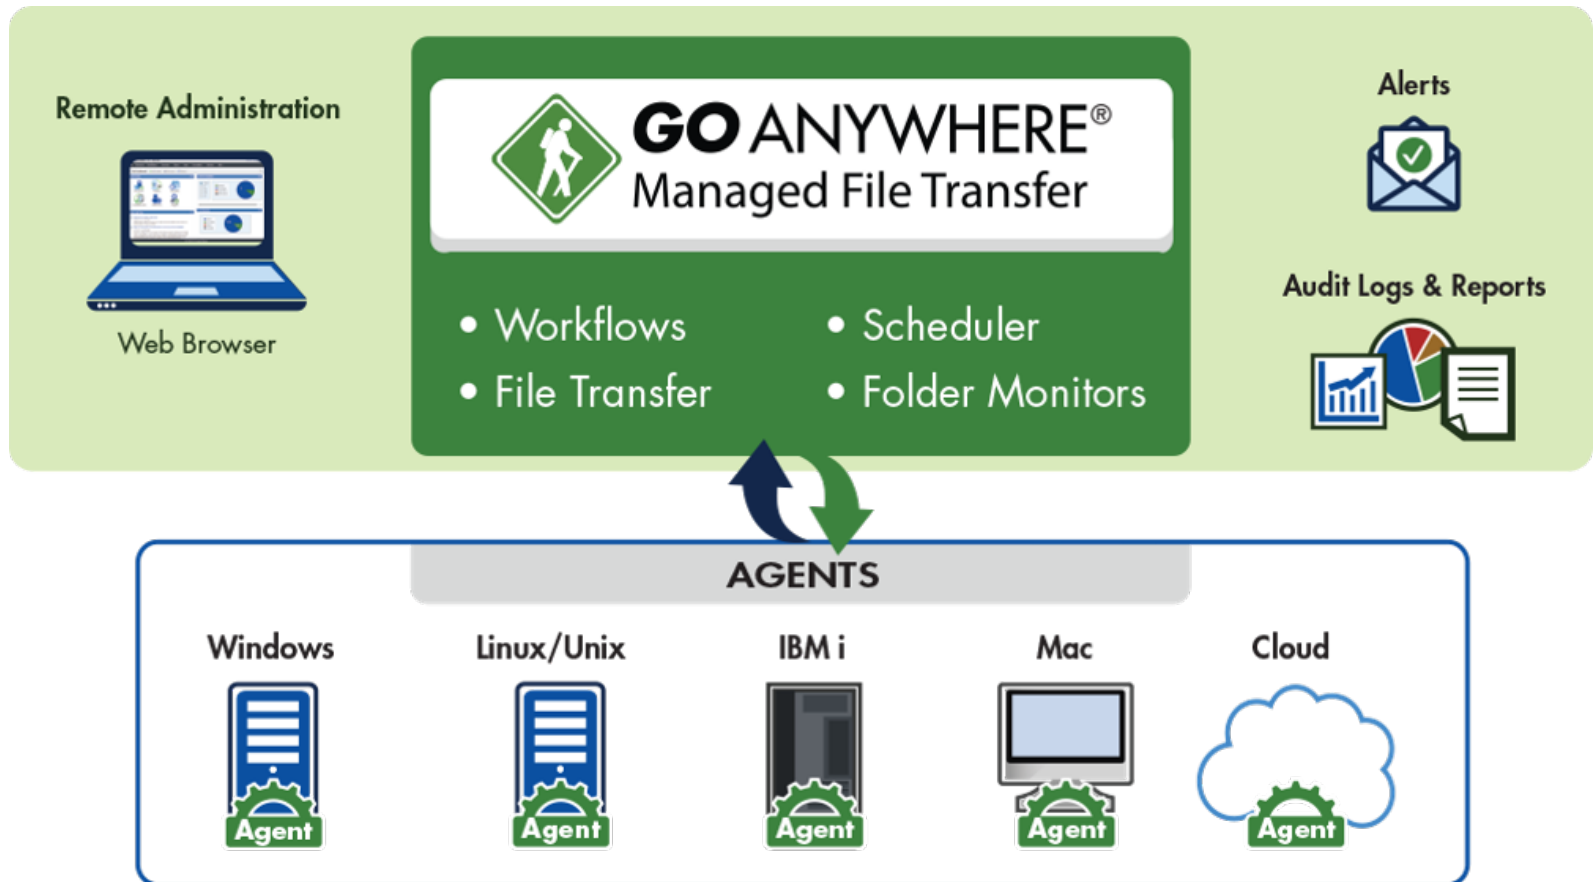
Remote Administration

Web Browser

GO ANYWHERE®
Managed File Transfer

• Workflows
• File Transfer
• Scheduler
• Folder Monitors

Alerts

Audit Logs & Reports

AGENTS

Windows
Agent

Linux/Unix
Agent

IBM i
Agent

Mac
Agent

Cloud
Agent